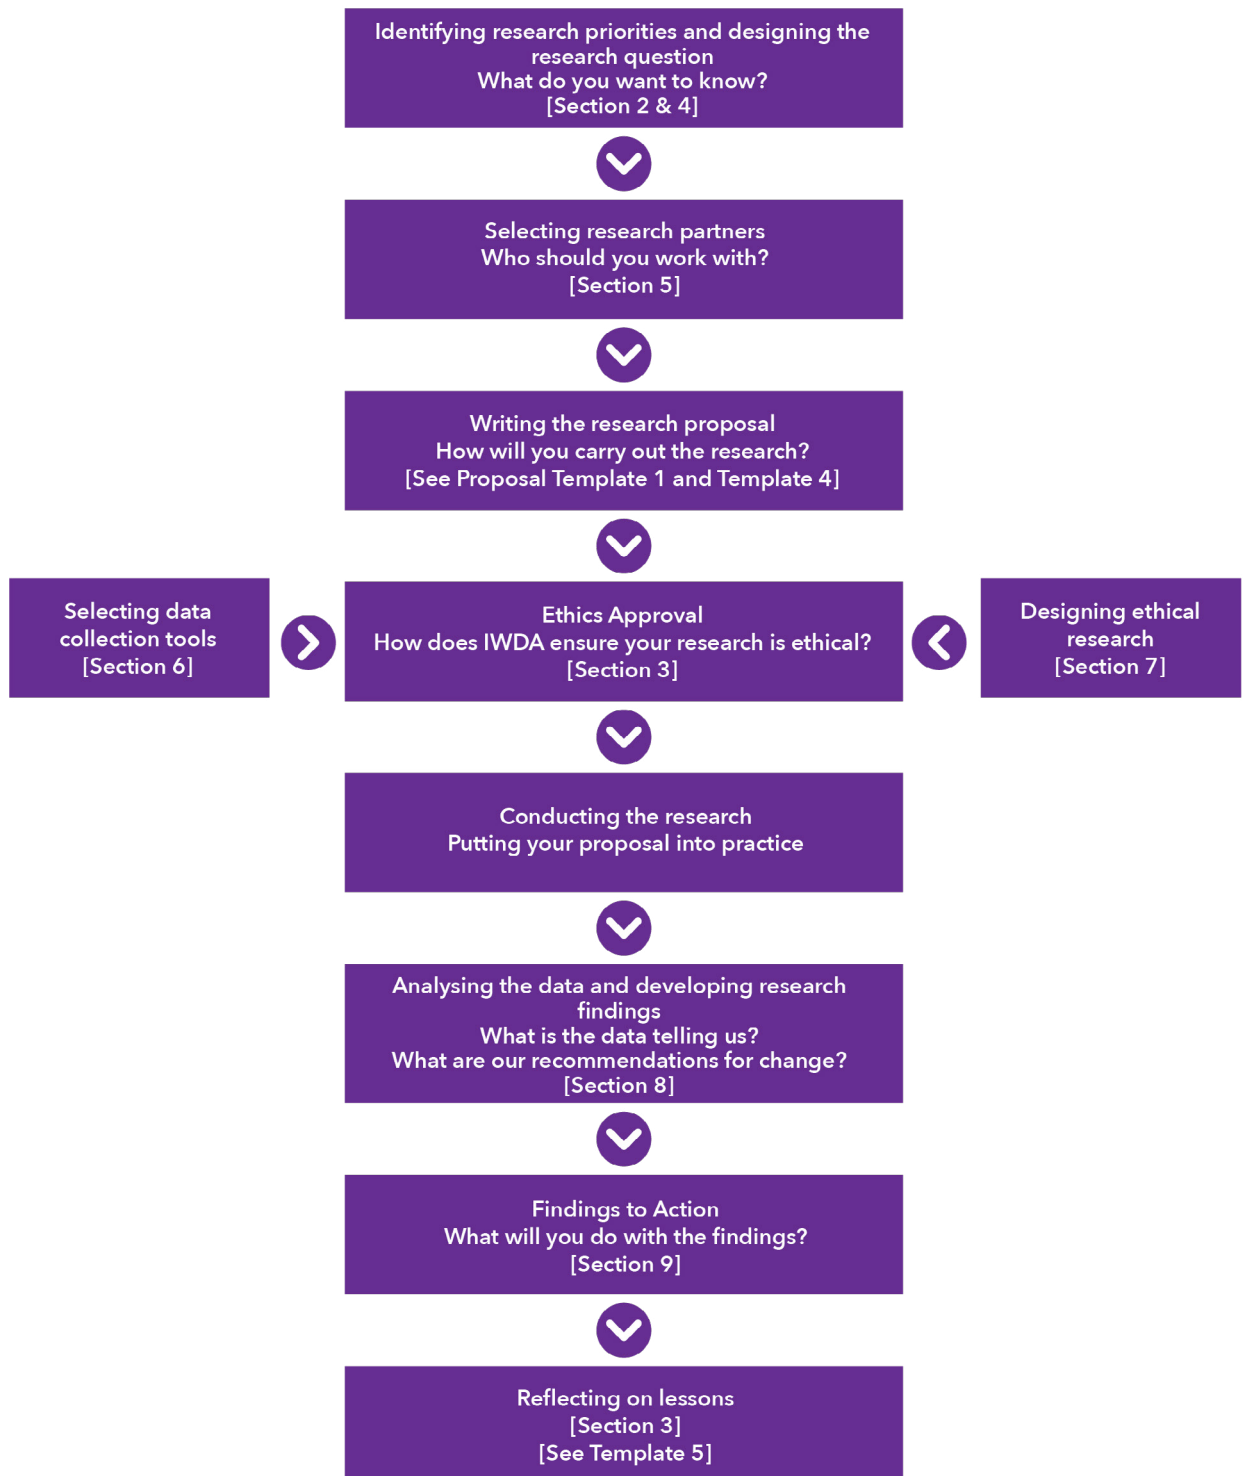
Identifying research priorities and designing the research question
What do you want to know?
[Section 2 & 4]

Selecting research partners
Who should you work with?
[Section 5]

Writing the research proposal
How will you carry out the research?
[See Proposal Template 1 and Template 4]

Selecting data collection tools
[Section 6]

Ethics Approval
How does IWDA ensure your research is ethical?
[Section 3]

Designing ethical research
[Section 7]

Conducting the research
Putting your proposal into practice

Analysing the data and developing research findings
What is the data telling us?
What are our recommendations for change?
[Section 8]

Findings to Action
What will you do with the findings?
[Section 9]

Reflecting on lessons
[Section 3]
[See Template 5]